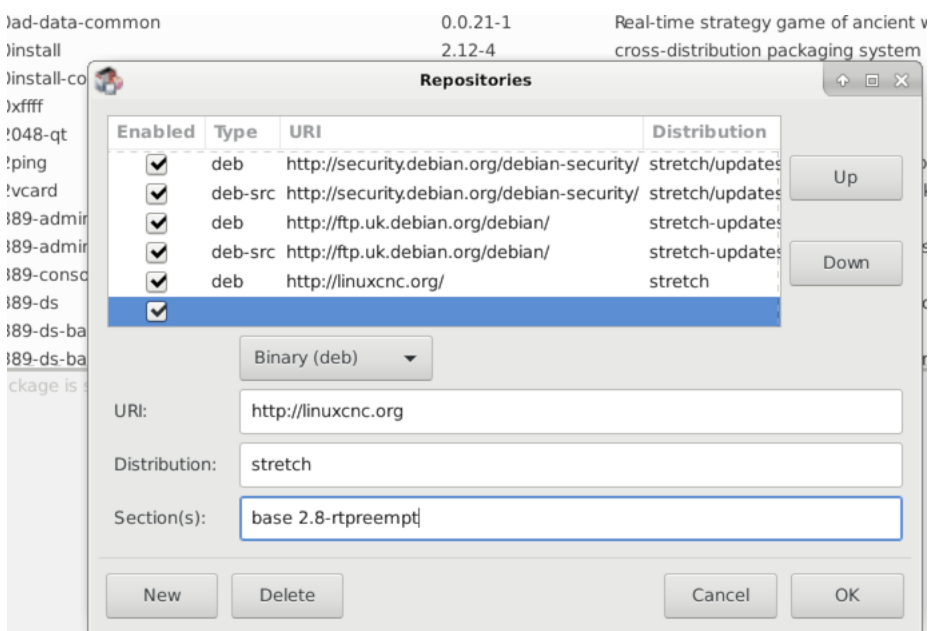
)ad-data-common 0.0.21-1 Real-time strategy game of ancient w
)install 2.12-4 cross-distribution packaging system
)install-co
)xffff
2048-qt
!ping
!vcard
389-admir
389-admir
389-conso
389-ds
389-ds-ba
389-ds-ba
ckage is s

Repositories

| Enabled | Type | URI | Distribution |
|---|---|---|---|
| ✓ | deb | http://security.debian.org/debian-security/ | stretch/updates |
| ✓ | deb-src | http://security.debian.org/debian-security/ | stretch/updates |
| ✓ | deb | http://ftp.uk.debian.org/debian/ | stretch-updates |
| ✓ | deb-src | http://ftp.uk.debian.org/debian/ | stretch-updates |
| ✓ | deb | http://linuxcnc.org/ | stretch |
| ✓ | | | |

Up
Down

Binary (deb)

URI: http://linuxcnc.org
Distribution: stretch
Section(s): base 2.8-rtpreempt

New Delete Cancel OK